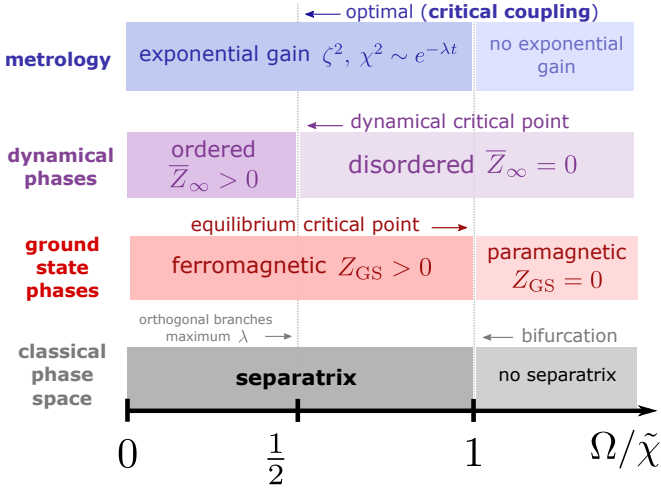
← optimal (**critical coupling**)

**metrology**

exponential gain $\zeta^2,\ \chi^2 \sim e^{-\lambda t}$

no exponential gain

← dynamical critical point

**dynamical phases**

ordered $\overline{Z}_\infty > 0$

disordered $\overline{Z}_\infty = 0$

equilibrium critical point →

**ground state phases**

ferromagnetic $Z_{\mathrm{GS}} > 0$

paramagnetic $Z_{\mathrm{GS}} = 0$

orthogonal branches maximum $\lambda$ →

← bifurcation

**classical phase space**

**separatrix**

no separatrix

$0$ $\frac{1}{2}$ $1$ $\Omega/\tilde{\chi}$